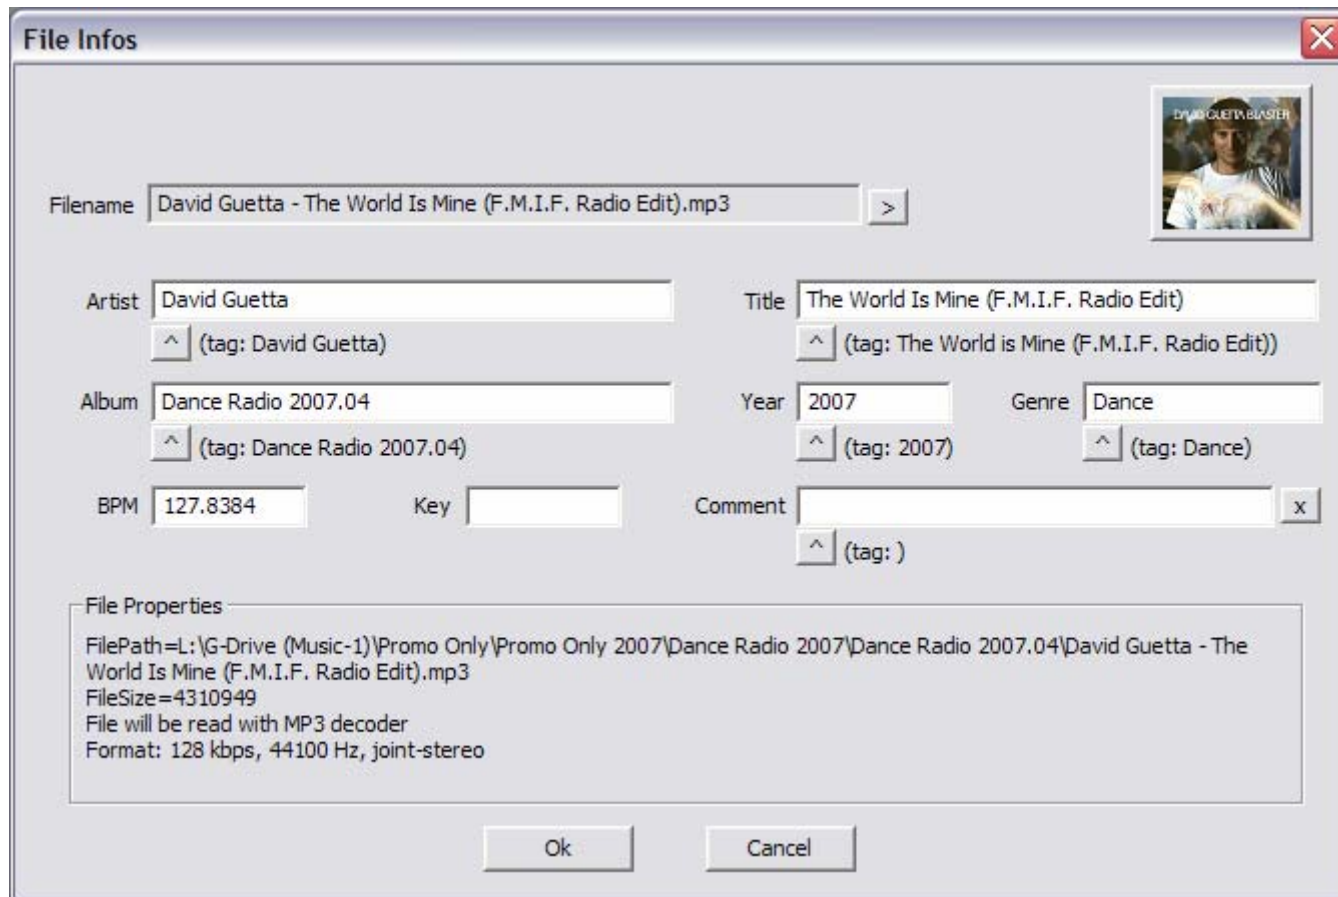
File Infos

DAVID GUETTA BLASTER

Filename David Guetta - The World Is Mine (F.M.I.F. Radio Edit).mp3 >

Artist David Guetta
^ (tag: David Guetta)

Title The World Is Mine (F.M.I.F. Radio Edit)
^ (tag: The World is Mine (F.M.I.F. Radio Edit))

Album Dance Radio 2007.04
^ (tag: Dance Radio 2007.04)

Year 2007
^ (tag: 2007)

Genre Dance
^ (tag: Dance)

BPM 127.8384

Key

Comment x
^ (tag: )

File Properties
FilePath=L:\G-Drive (Music-1)\Promo Only\Promo Only 2007\Dance Radio 2007\Dance Radio 2007.04\David Guetta - The World Is Mine (F.M.I.F. Radio Edit).mp3
FileSize=4310949
File will be read with MP3 decoder
Format: 128 kbps, 44100 Hz, joint-stereo

Ok

Cancel